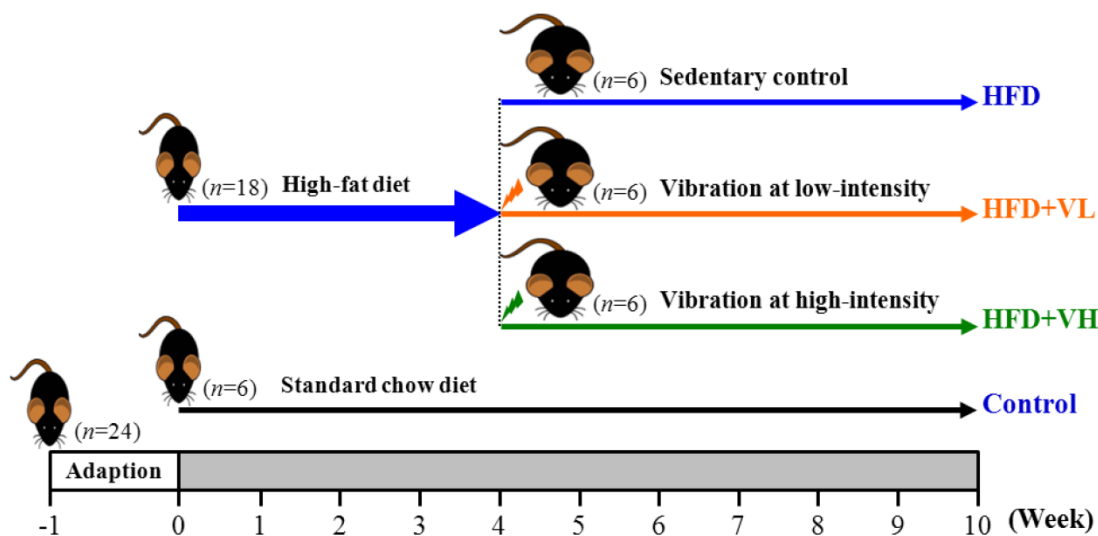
($n$=6) Sedentary control

HFD

($n$=18) High-fat diet

($n$=6) Vibration at low-intensity

HFD+VL

($n$=6) Vibration at high-intensity

HFD+VH

($n$=6) Standard chow diet

Control

($n$=24)

Adaption

-1 0 1 2 3 4 5 6 7 8 9 10 (Week)